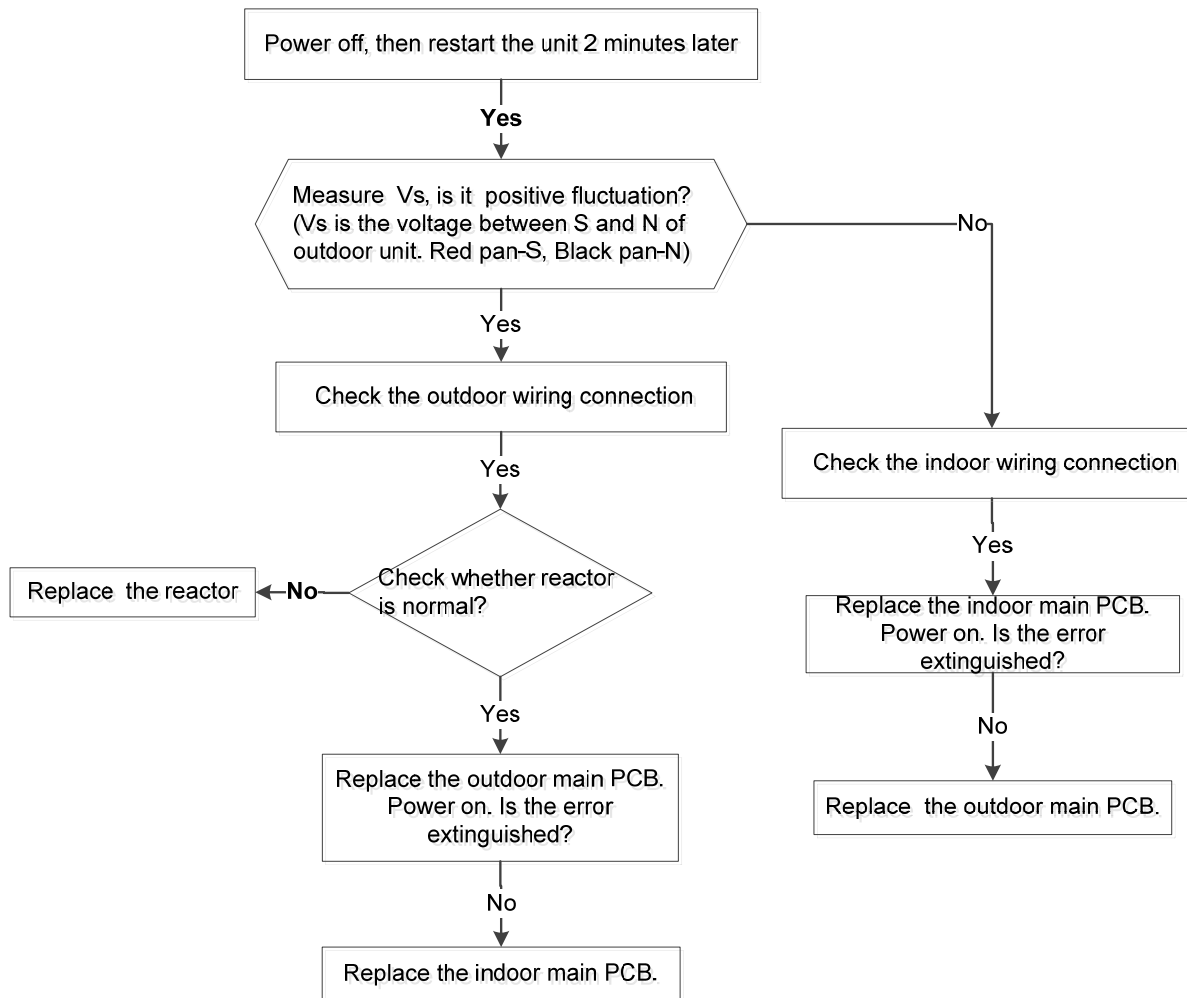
Power off, then restart the unit 2 minutes later

Yes

Measure Vs, is it positive fluctuation? (Vs is the voltage between S and N of outdoor unit. Red pan-S, Black pan-N)

No

Yes

Check the outdoor wiring connection

Check the indoor wiring connection

Yes

Yes

Replace the reactor

No

Check whether reactor is normal?

Replace the indoor main PCB. Power on. Is the error extinguished?

No

Yes

Replace the outdoor main PCB.

Replace the outdoor main PCB. Power on. Is the error extinguished?

No

Replace the indoor main PCB.